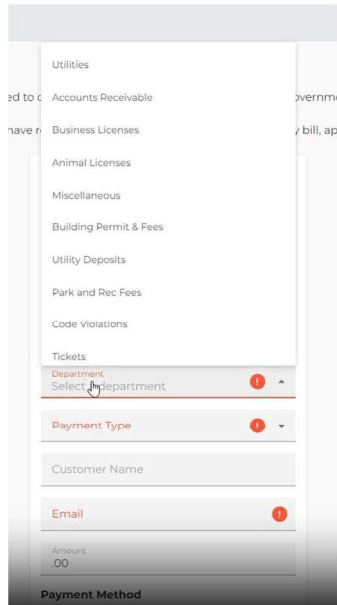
ed to c
have r

overnm
y bill, ap

Utilities
Accounts Receivable
Business Licenses
Animal Licenses
Miscellaneous
Building Permit & Fees
Utility Deposits
Park and Rec Fees
Code Violations
Tickets

Department
Select department

Payment Type

Customer Name

Email

Amount
.00

Payment Method